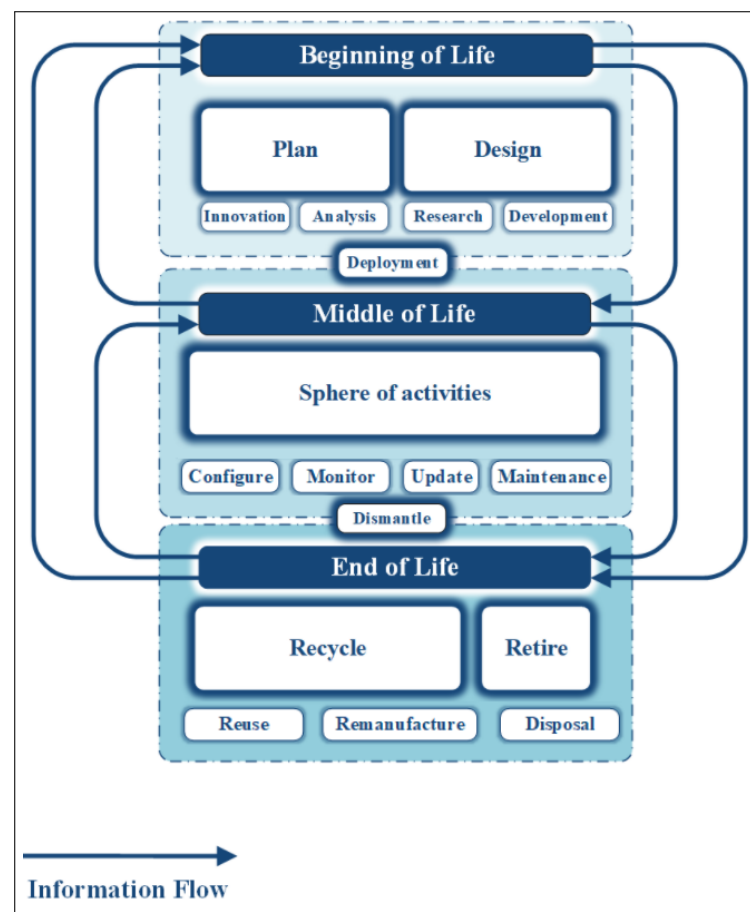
Beginning of Life

Plan

Design

Innovation

Analysis

Research

Development

Deployment

Middle of Life

Sphere of activities

Configure

Monitor

Update

Maintenance

Dismantle

End of Life

Recycle

Retire

Reuse

Remanufacture

Disposal

Information Flow